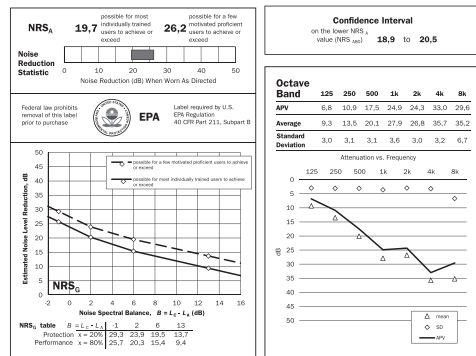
NRS$_A$ 19,7 possible for most individually trained users to achieve or exceed 26,2 possible for a few motivated proficient users to achieve or exceed

Noise Reduction Statistic

0 10 20 30 40 50

Noise Reduction (dB) When Worn As Directed

Federal law prohibits removal of this label prior to purchase

EPA

Label required by U.S. EPA Regulation 40 CFR Part 211, Subpart B

possible for a few motivated proficient users to achieve or exceed

possible for most individually trained users to achieve or exceed

Estimated Noise Level Reduction, dB

50
45
40
35
30
25
20
15
10
5
0

NRS$_G$

-2 0 2 4 6 8 10 12 14 16

Noise Spectral Balance, $B = L_C - L_A$ (dB)

| NRS$_G$ table | $B = L_C - L_A$ | -1 | 2 | 6 | 13 |
|---|---|---|---|---|---|
| Protection | x = 20% | 29,3 | 23,9 | 19,5 | 13,7 |
| Performance | x = 80% | 25,7 | 20,3 | 15,9 | 9,4 |

Confidence Interval

on the lower NRS$_A$ value (NRS$_{A80}$) 18,9 to 20,5

| Octave Band | 125 | 250 | 500 | 1k | 2k | 4k | 8k |
|---|---|---|---|---|---|---|---|
| APV | 6,8 | 10,9 | 17,5 | 24,9 | 24,3 | 33,0 | 29,6 |
| Average | 9,3 | 13,5 | 20,1 | 27,9 | 26,8 | 35,7 | 35,2 |
| Standard Deviation | 3,0 | 3,1 | 3,1 | 3,6 | 3,0 | 3,2 | 6,7 |

Attenuation vs. Frequency

125 250 500 1k 2k 4k 8k

0
5
10
15
20
25
30
35
40
45
50

dB

mean
SD
APV